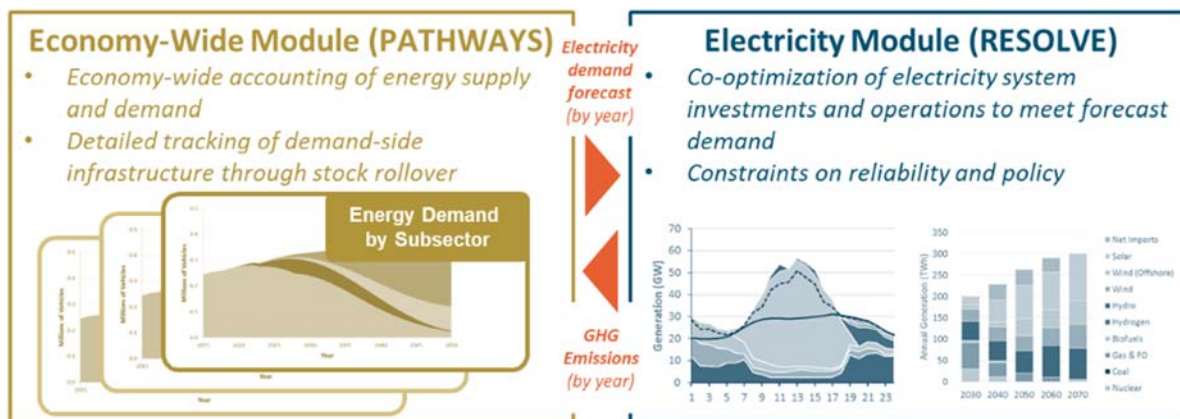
Economy-Wide Module (PATHWAYS)

- Economy-wide accounting of energy supply and demand
- Detailed tracking of demand-side infrastructure through stock rollover

Energy Demand by Subsector

Millions of Vehicles

Millions of Vehicles

Millions of Vehicles

Year

Year

Electricity demand forecast (by year)

GHG Emissions (by year)

Electricity Module (RESOLVE)

- Co-optimization of electricity system investments and operations to meet forecast demand
- Constraints on reliability and policy

Generation (GW)

70
60
50
40
30
20
10
0

1 3 5 7 9 11 13 15 17 19 21 23

Annual Generation (TWh)

350
300
250
200
150
100
50
0

2030 2040 2050 2060 2070

Net Imports
Solar
Wind (Offshore)
Wind
Hydro
Hydrogen
Biofuels
Gas & FO
Coal
Nuclear